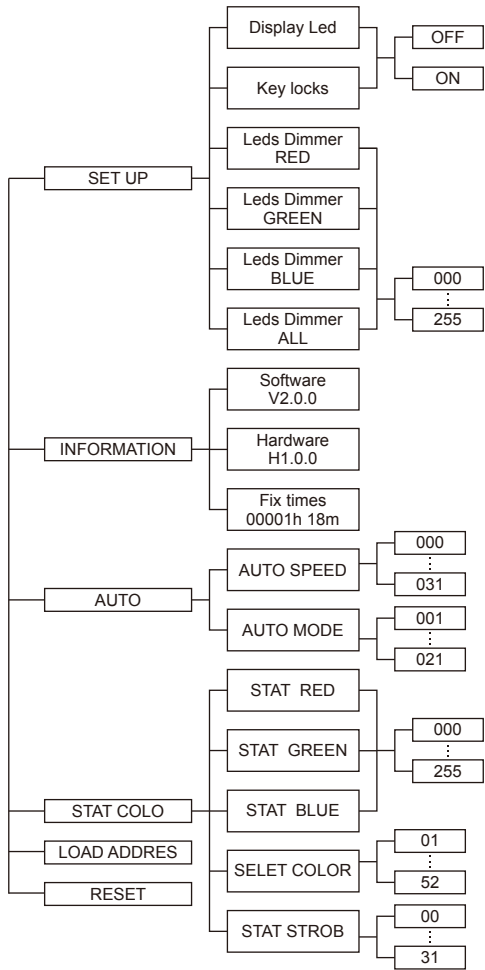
SET UP

Display Led

Key locks

OFF

ON

Leds Dimmer RED

Leds Dimmer GREEN

Leds Dimmer BLUE

Leds Dimmer ALL

000
⋮
255

INFORMATION

Software V2.0.0

Hardware H1.0.0

Fix times 00001h 18m

AUTO

AUTO SPEED

000
⋮
031

AUTO MODE

001
⋮
021

STAT COLO

STAT RED

STAT GREEN

STAT BLUE

000
⋮
255

SELET COLOR

01
⋮
52

STAT STROB

00
⋮
31

LOAD ADDRES

RESET